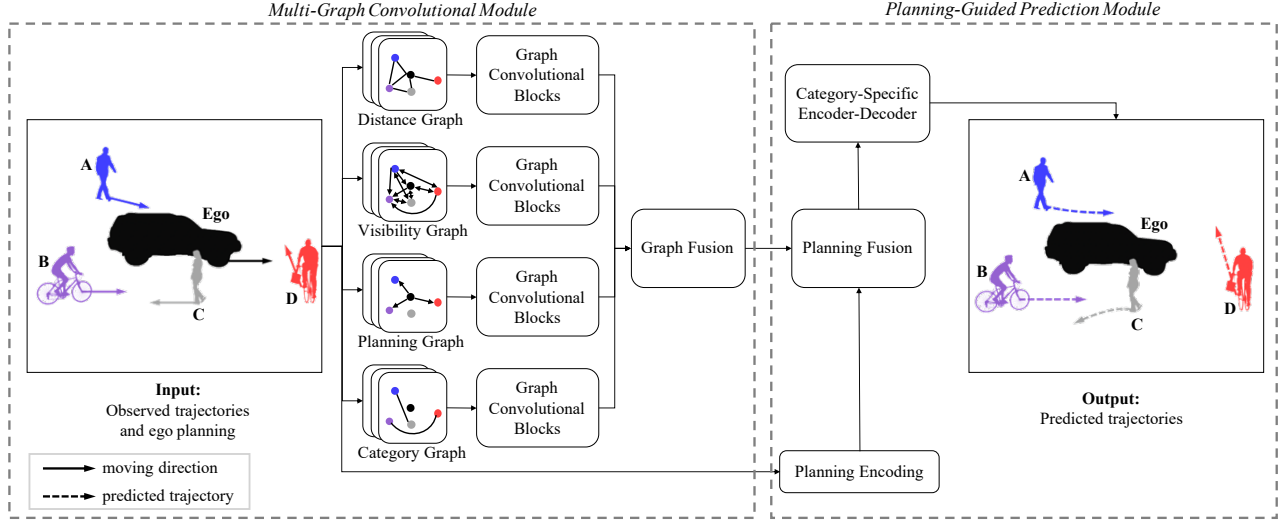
Multi-Graph Convolutional Module

Planning-Guided Prediction Module

A

Ego

B

C

D

Input:
Observed trajectories and ego planning

moving direction

predicted trajectory

Distance Graph

Graph Convolutional Blocks

Visibility Graph

Graph Convolutional Blocks

Planning Graph

Graph Convolutional Blocks

Category Graph

Graph Convolutional Blocks

Graph Fusion

Category-Specific Encoder-Decoder

Planning Fusion

Planning Encoding

A

Ego

B

C

D

Output:
Predicted trajectories